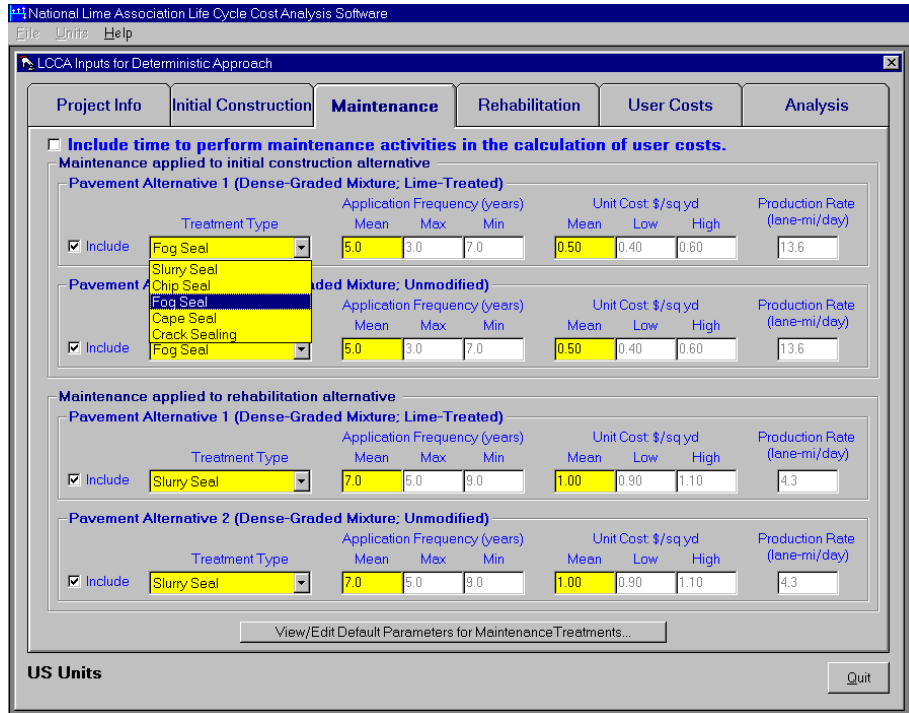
National Lime Association Life Cycle Cost Analysis Software
File Units Help

LCCA Inputs for Deterministic Approach

Project Info | Initial Construction | Maintenance | Rehabilitation | User Costs | Analysis

Include time to perform maintenance activities in the calculation of user costs.

Maintenance applied to initial construction alternative

Pavement Alternative 1 (Dense-Graded Mixture; Lime-Treated)
Treatment Type
Application Frequency (years)
Mean Max Min
Unit Cost $/sq yd
Mean Low High
Production Rate (lane-mi/day)
Include Fog Seal 5.0 3.0 7.0 0.50 0.40 0.60 13.6

Slurry Seal
Chip Seal
Fog Seal
Cape Seal
Crack Sealing

Pavement A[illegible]aded Mixture; Unmodified)
Application Frequency (years)
Mean Max Min
Unit Cost $/sq yd
Mean Low High
Production Rate (lane-mi/day)
Include Fog Seal 5.0 3.0 7.0 0.50 0.40 0.60 13.6

Maintenance applied to rehabilitation alternative

Pavement Alternative 1 (Dense-Graded Mixture; Lime-Treated)
Treatment Type
Application Frequency (years)
Mean Max Min
Unit Cost $/sq yd
Mean Low High
Production Rate (lane-mi/day)
Include Slurry Seal 7.0 5.0 9.0 1.00 0.90 1.10 4.3

Pavement Alternative 2 (Dense-Graded Mixture; Unmodified)
Treatment Type
Application Frequency (years)
Mean Max Min
Unit Cost $/sq yd
Mean Low High
Production Rate (lane-mi/day)
Include Slurry Seal 7.0 5.0 9.0 1.00 0.90 1.10 4.3

View/Edit Default Parameters for MaintenanceTreatments...

US Units

Quit